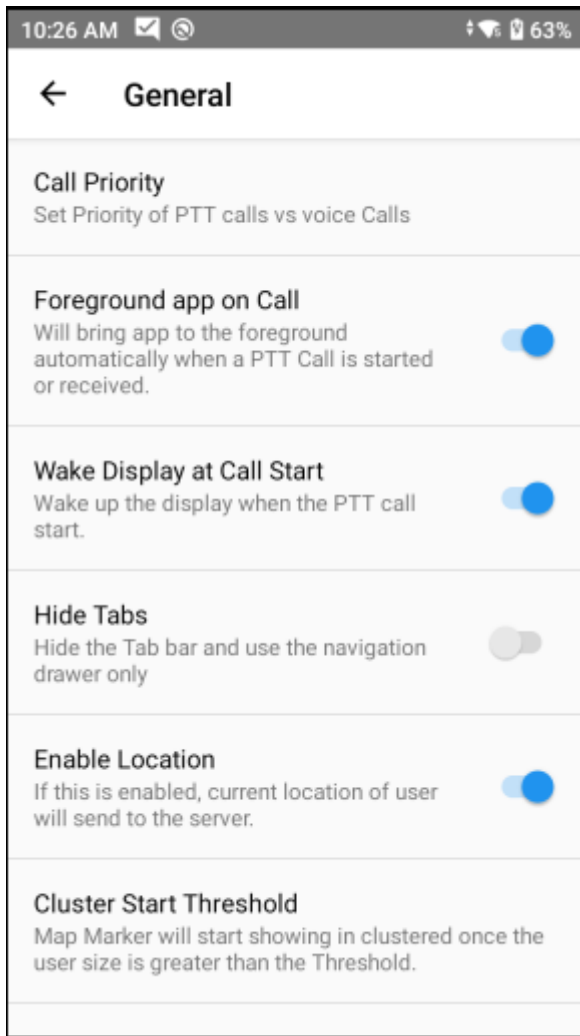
10:26 AM 63%

←

General

Call Priority
Set Priority of PTT calls vs voice Calls

Foreground app on Call
Will bring app to the foreground automatically when a PTT Call is started or received.

Wake Display at Call Start
Wake up the display when the PTT call start.

Hide Tabs
Hide the Tab bar and use the navigation drawer only

Enable Location
If this is enabled, current location of user will send to the server.

Cluster Start Threshold
Map Marker will start showing in clustered once the user size is greater than the Threshold.